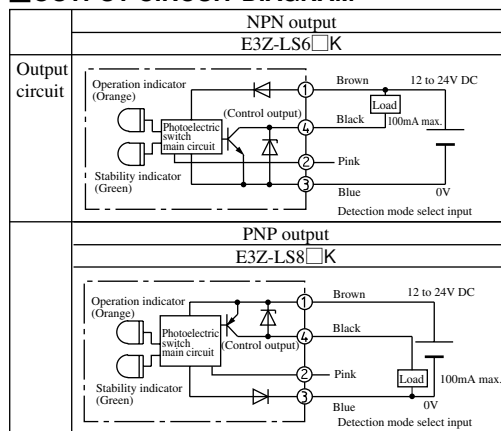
■OUTPUT CIRCUIT DIAGRAM

| | NPN output |
|---|---|
| | E3Z-LS6□K |
| Output circuit | Operation indicator (Orange) Photoelectric switch main circuit (Control output) Stability indicator (Green) ① Brown ④ Black ② Pink ③ Blue 12 to 24V DC Load 100mA max. 0V Detection mode select input |
| | PNP output |
| | E3Z-LS8□K |
| | Operation indicator (Orange) Photoelectric switch main circuit (Control output) Stability indicator (Green) ① Brown ④ Black ② Pink ③ Blue 12 to 24V DC Load 100mA max. 0V Detection mode select input |